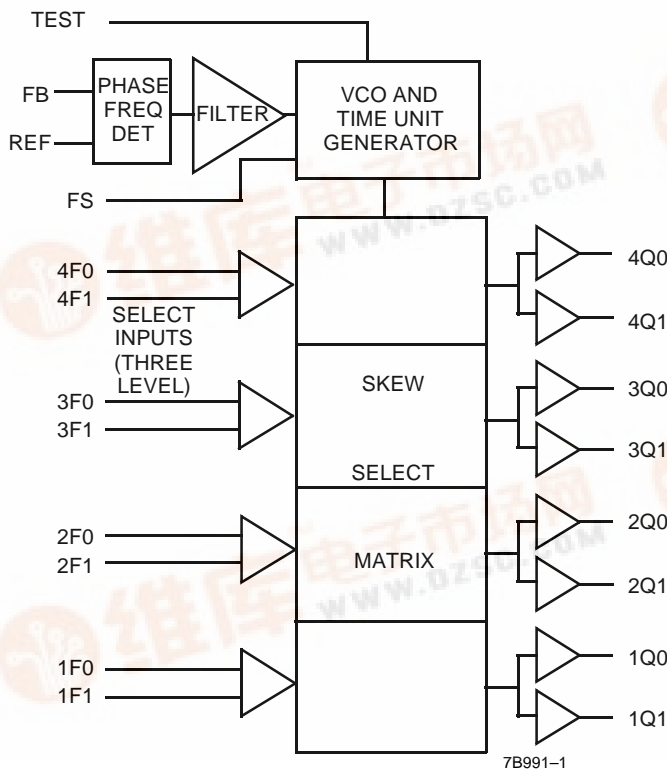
TEST

FB

REF

PHASE FREQ DET

FILTER

VCO AND TIME UNIT GENERATOR

FS

4F0
4F1

SELECT INPUTS (THREE LEVEL)

3F0
3F1

2F0
2F1

1F0
1F1

SKEW

SELECT

MATRIX

4Q0
4Q1
3Q0
3Q1
2Q0
2Q1
1Q0
1Q1

www.dzsc.com

7B991–1